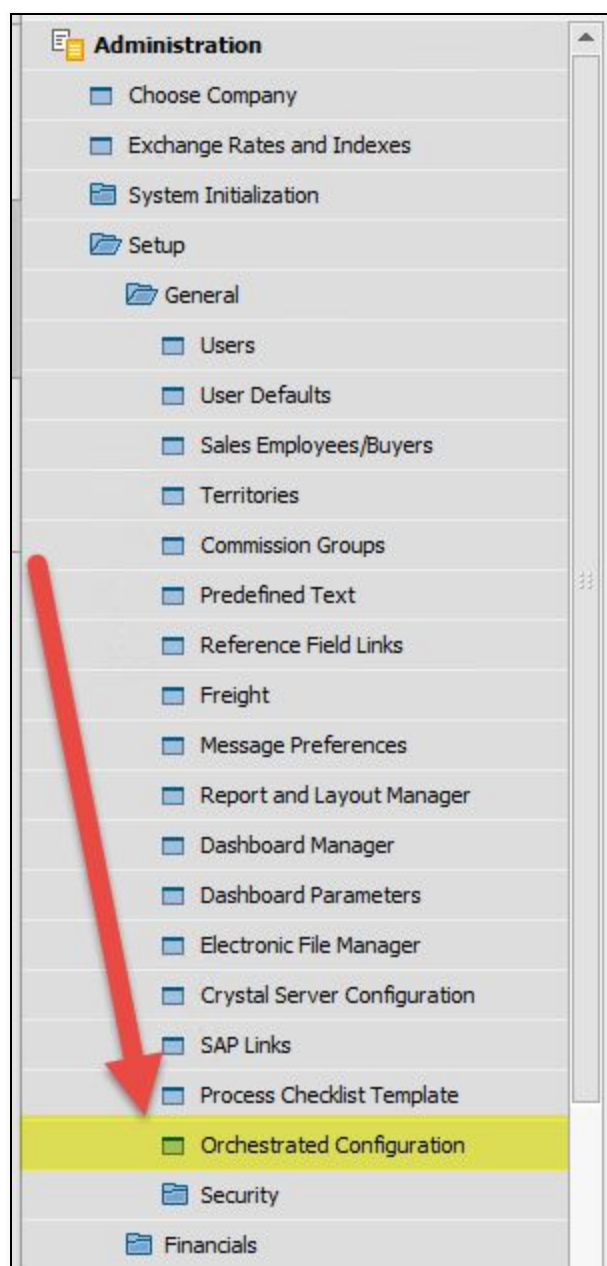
Administration
Choose Company
Exchange Rates and Indexes
System Initialization
Setup
General
Users
User Defaults
Sales Employees/Buyers
Territories
Commission Groups
Predefined Text
Reference Field Links
Freight
Message Preferences
Report and Layout Manager
Dashboard Manager
Dashboard Parameters
Electronic File Manager
Crystal Server Configuration
SAP Links
Process Checklist Template
Orchestrated Configuration
Security
Financials